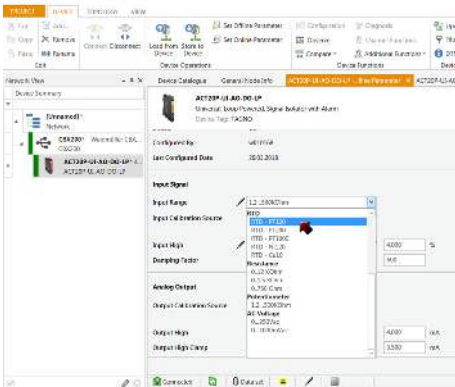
PROJECT HOME STATION VIEW

Cut Add Copy Remove Paste Edit Parameter
Edit

Connect Disconnect

Load From Device Store to Device
Device Operations

Set Offline Parameter
Set Online Parameter

Configuration Diagnosis
Compare Additional Functions
Device Functions

Network View

Device Summary

[Unnamed]
Network

CSX2001 Wizard for CSX...
CSX230

ACT20P-UI-AO-DO-LP
ACT20P-UI-AO-DO-LP

Device Catalogue General Node Info ACT20P-UI-AO-DO-LP Store Parameter ACT20P-UI-AO...

ACT20P-UI-AO-DO-LP
Universal, loop-Powered, Signal Isolator with Alarm
Go to Tag: TAGNO

Configured By: WEIFSW
Last Configured Date: 25.02.2018

Input Signal

Input Range: 1.2...250kOhm

Input Calibration Source

Input High
Damping Factor

RTD
RTD - PT100
RTD - PT500
RTD - PT1000
RTD - Ni100
RTD - Cu10
Resistance
0...12 kOhm
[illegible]
0...750 Ohm
Potentiometer
1.2...250kOhm
AC Voltage
0...250Vac
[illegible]

4000 %
9.0

Analog Output

Output Calibration Source

Output High 4000 mA
Output High Clamp 3500 mA

Connected